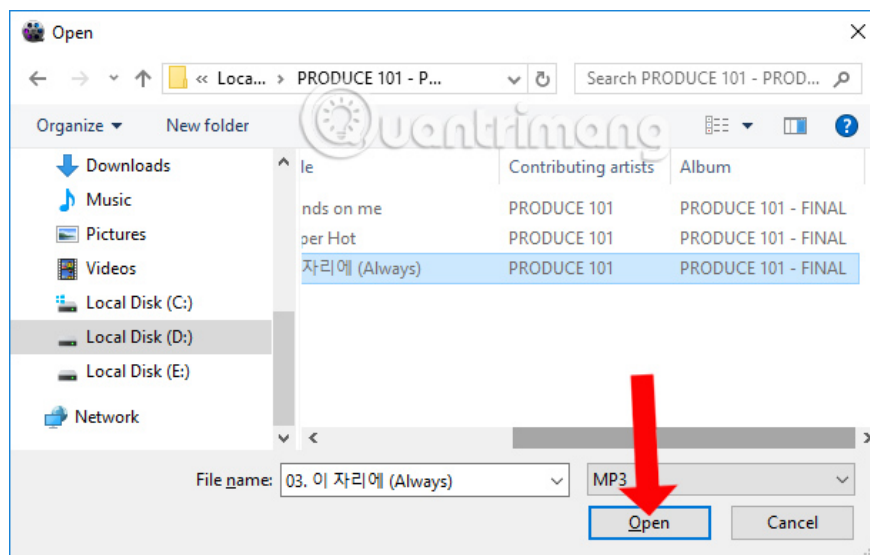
Open

« Loca... › PRODUCE 101 - P...

Search PRODUCE 101 - PROD...

Organize ▾ New folder

uantrimang

Downloads
Music
Pictures
Videos
Local Disk (C:)
Local Disk (D:)
Local Disk (E:)
Network

| le | Contributing artists | Album |
|---|---|---|
| nds on me | PRODUCE 101 | PRODUCE 101 - FINAL |
| per Hot | PRODUCE 101 | PRODUCE 101 - FINAL |
| 자리에 (Always) | PRODUCE 101 | PRODUCE 101 - FINAL |

File name: 03. 이 자리에 (Always)

MP3

Open

Cancel